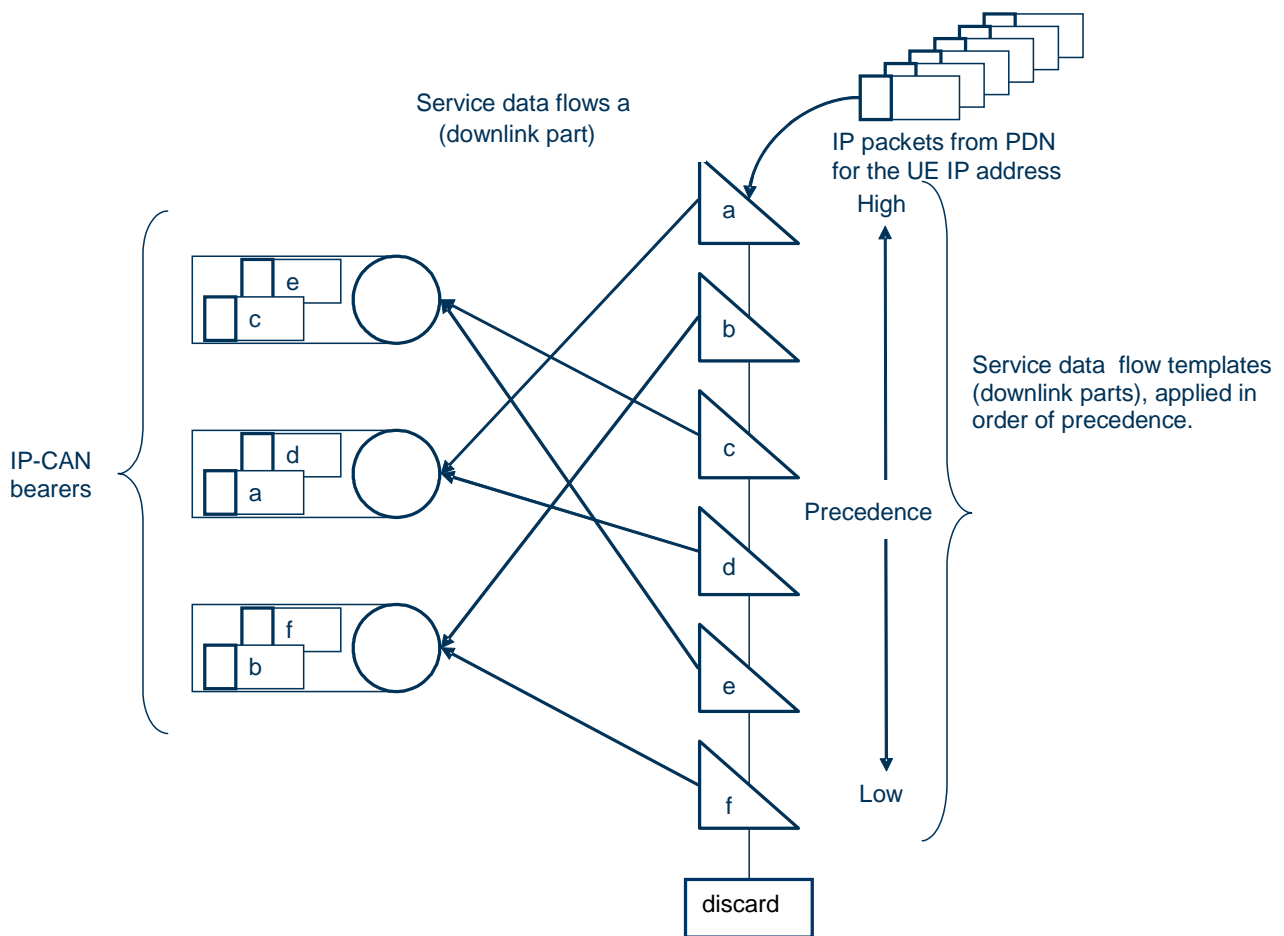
Service data flows a (downlink part)

IP packets from PDN for the UE IP address

High

Service data flow templates (downlink parts), applied in order of precedence.

IP-CAN bearers

e
c

d
a

f
b

a
b
c
d
e
f

Precedence

Low

discard